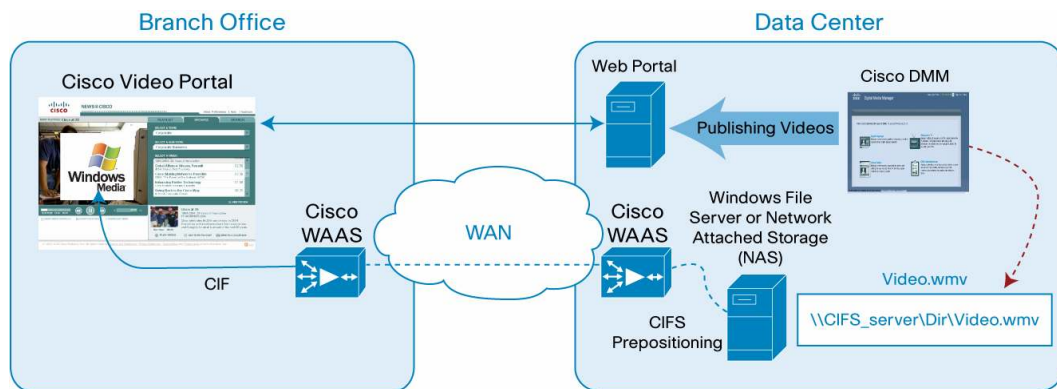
Branch Office

Data Center

Cisco Video Portal

cisco

NEWS@CISCO

Windows Media

Web Portal

Cisco DMM

Publishing Videos

Windows File Server or Network Attached Storage (NAS)

Cisco WAAS

WAN

Cisco WAAS

CIF

CIFS Prepositioning

Video.wmv

\\CIFS_server\Dir\Video.wmv